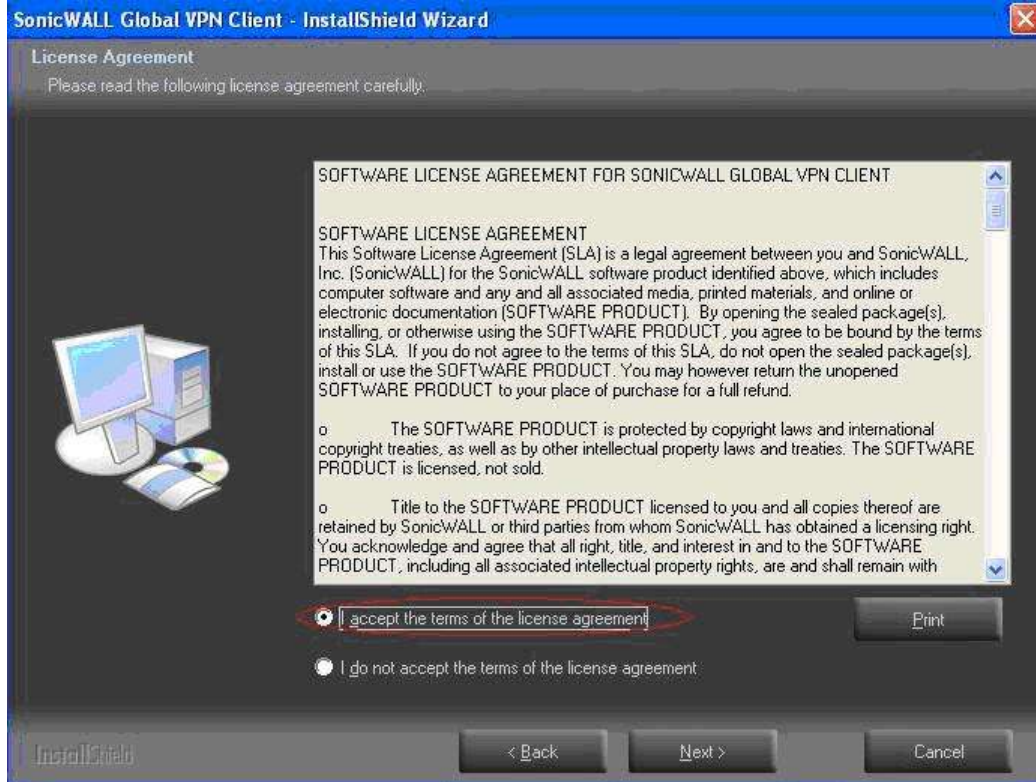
SonicWALL Global VPN Client - InstallShield Wizard

License Agreement
Please read the following license agreement carefully.

SOFTWARE LICENSE AGREEMENT FOR SONICWALL GLOBAL VPN CLIENT

SOFTWARE LICENSE AGREEMENT
This Software License Agreement (SLA) is a legal agreement between you and SonicWALL, Inc. (SonicWALL) for the SonicWALL software product identified above, which includes computer software and any and all associated media, printed materials, and online or electronic documentation (SOFTWARE PRODUCT). By opening the sealed package(s), installing, or otherwise using the SOFTWARE PRODUCT, you agree to be bound by the terms of this SLA. If you do not agree to the terms of this SLA, do not open the sealed package(s), install or use the SOFTWARE PRODUCT. You may however return the unopened SOFTWARE PRODUCT to your place of purchase for a full refund.

o The SOFTWARE PRODUCT is protected by copyright laws and international copyright treaties, as well as by other intellectual property laws and treaties. The SOFTWARE PRODUCT is licensed, not sold.

o Title to the SOFTWARE PRODUCT licensed to you and all copies thereof are retained by SonicWALL or third parties from whom SonicWALL has obtained a licensing right. You acknowledge and agree that all right, title, and interest in and to the SOFTWARE PRODUCT, including all associated intellectual property rights, are and shall remain with

I accept the terms of the license agreement

Print

I do not accept the terms of the license agreement

InstallShield

< Back

Next >

Cancel